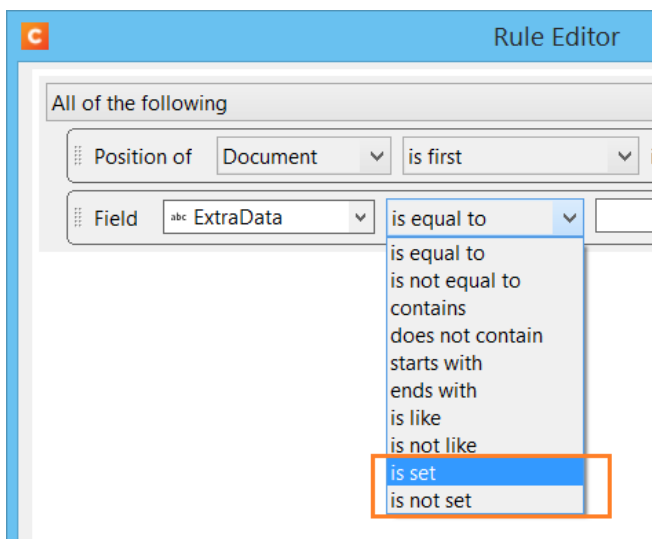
C

Rule Editor

All of the following

Position of Document is first

Field abc ExtraData is equal to

is equal to
is not equal to
contains
does not contain
starts with
ends with
is like
is not like
is set
is not set